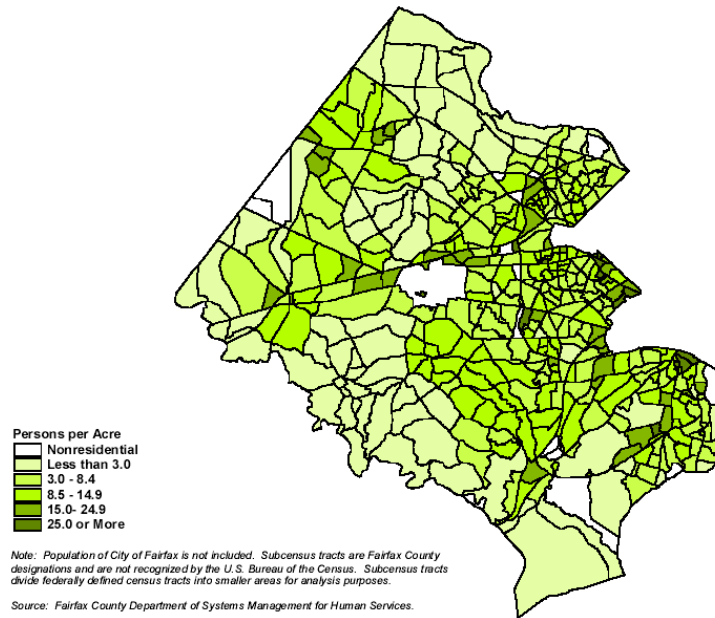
Persons per Acre
Nonresidential
Less than 3.0
3.0 - 8.4
8.5 - 14.9
15.0- 24.9
25.0 or More

Note: Population of City of Fairfax is not included. Subcensus tracts are Fairfax County designations and are not recognized by the U.S. Bureau of the Census. Subcensus tracts divide federally defined census tracts into smaller areas for analysis purposes.

Source: Fairfax County Department of Systems Management for Human Services.